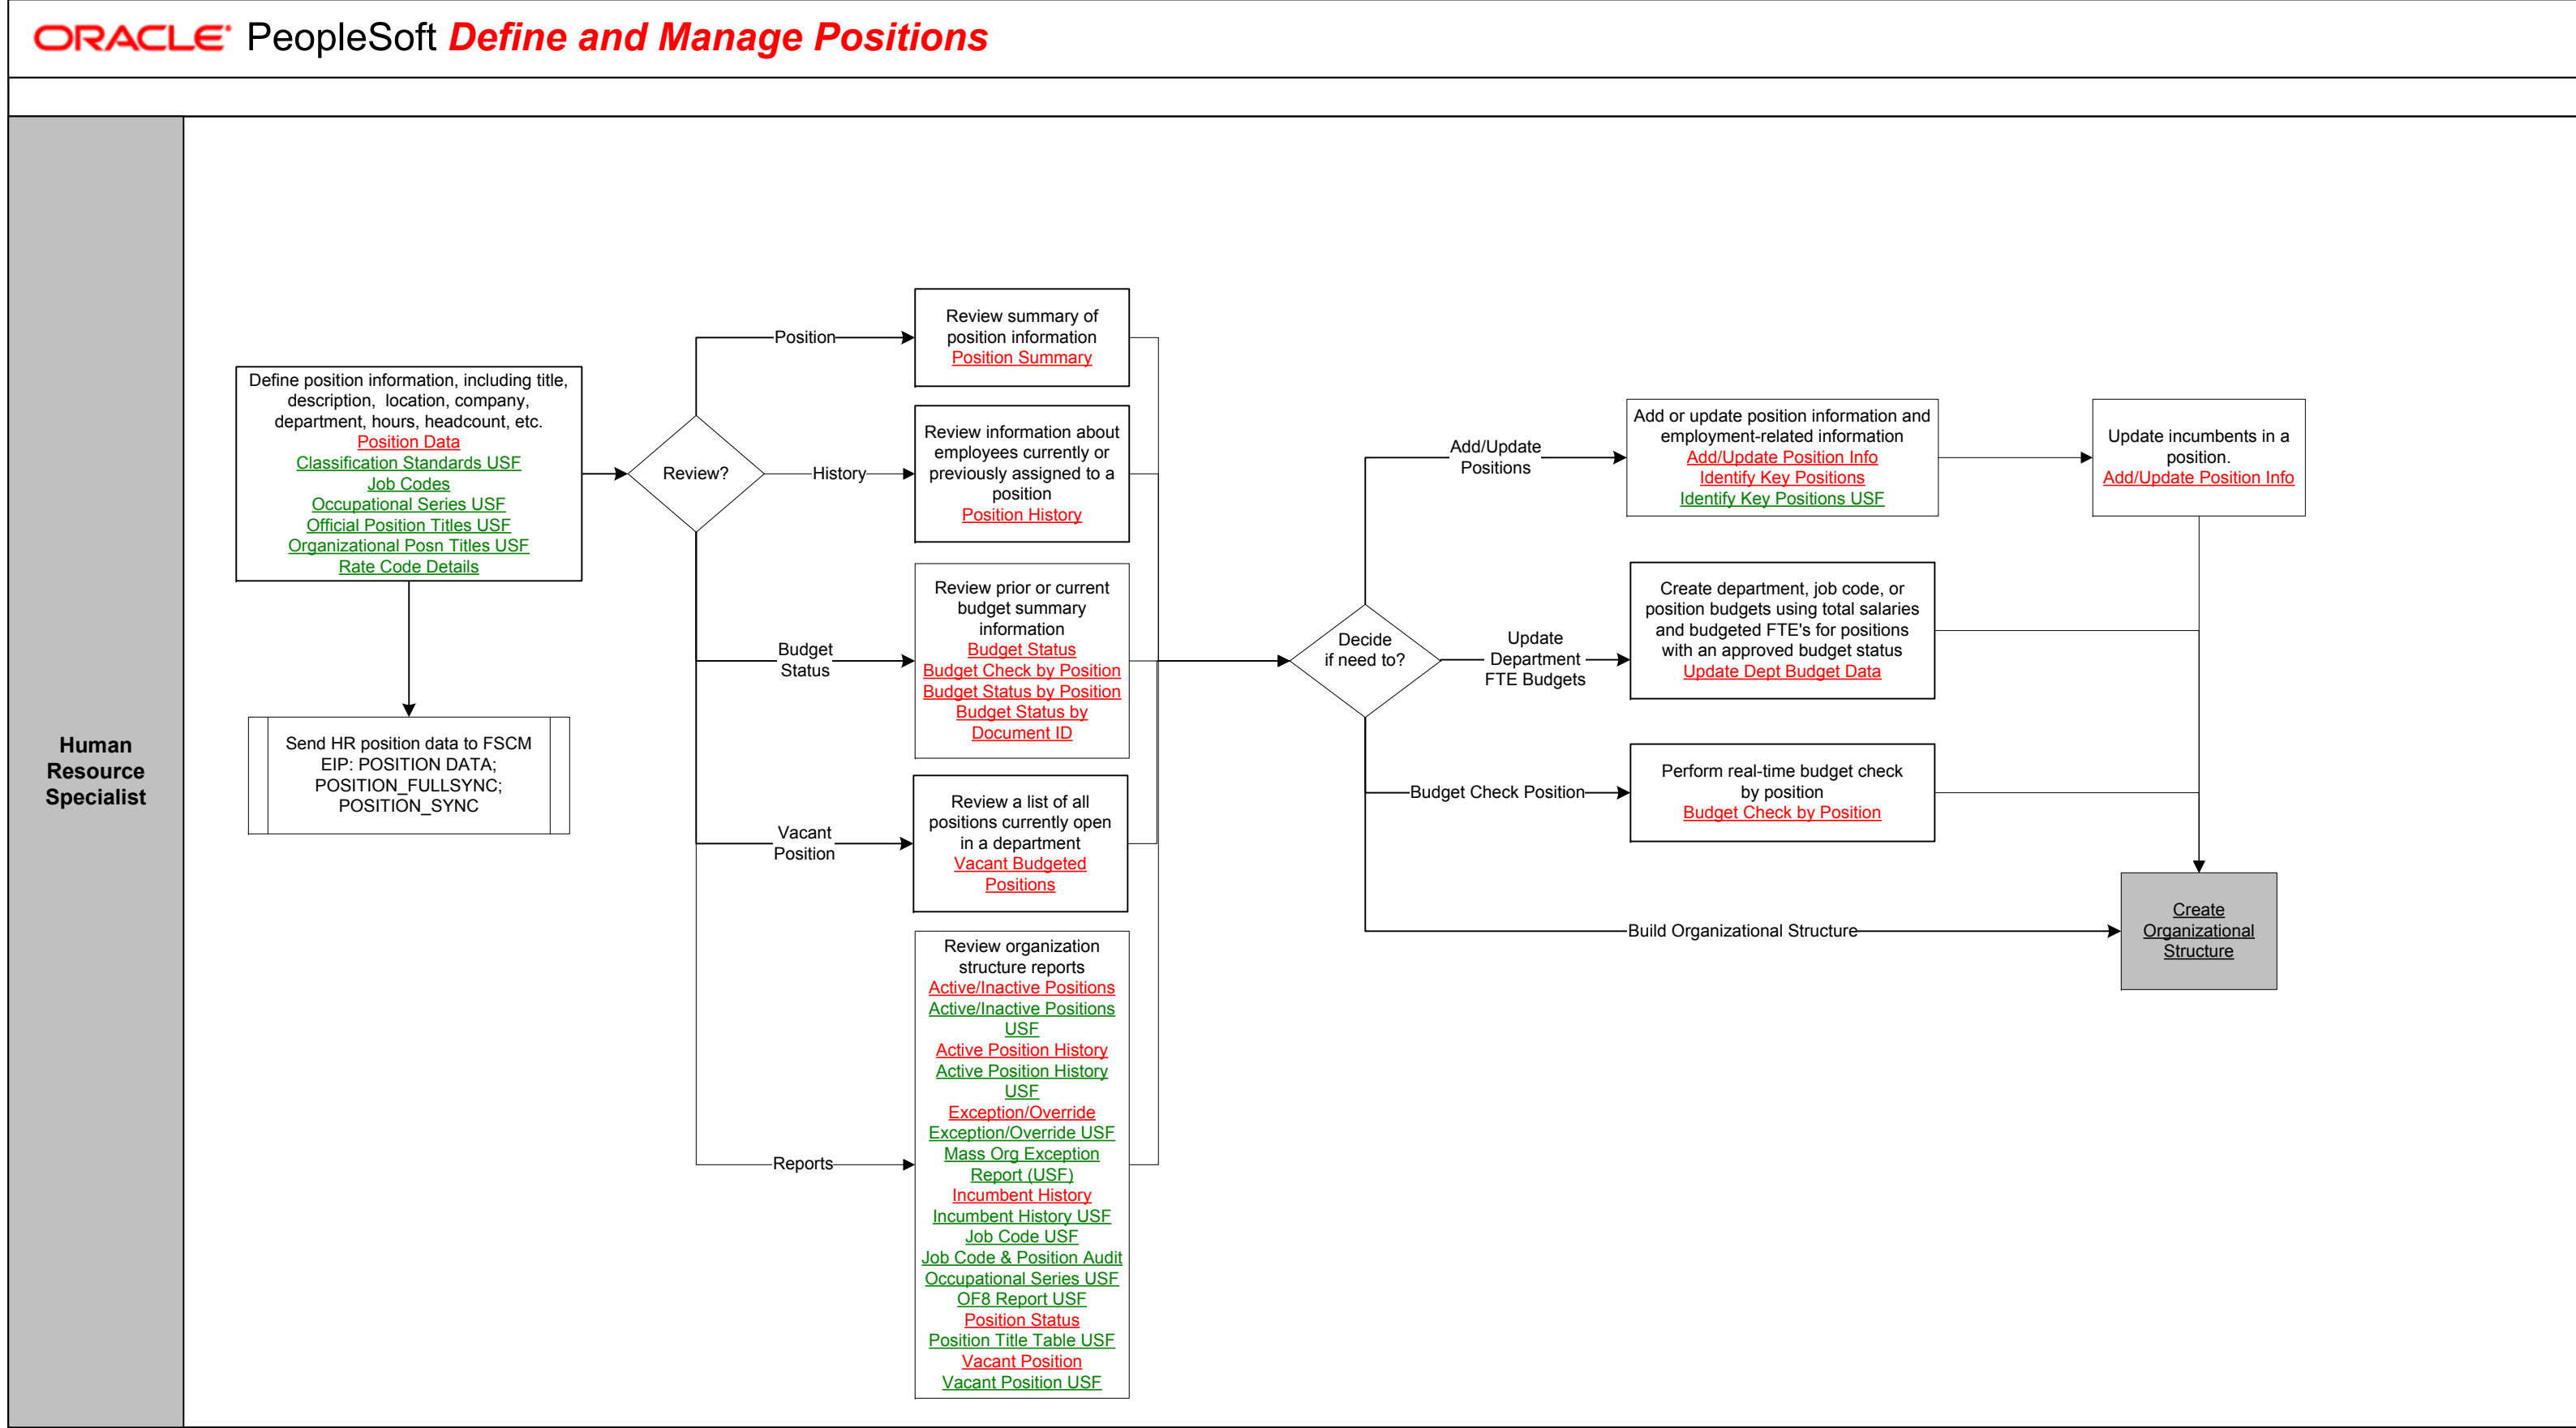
ORACLE PeopleSoft Define and Manage Positions

Human Resource Specialist

Define position information, including title, description, location, company, department, hours, headcount, etc.
Position Data
Classification Standards USF
Job Codes
Occupational Series USF
Official Position Titles USF
Organizational Posn Titles USF
Rate Code Details

Send HR position data to FSCM EIP: POSITION DATA; POSITION_FULLSYNC; POSITION_SYNC

Review?

Position

Review summary of position information
Position Summary

History

Review information about employees currently or previously assigned to a position
Position History

Budget Status

Review prior or current budget summary information
Budget Status
Budget Check by Position
Budget Status by Position
Budget Status by Document ID

Vacant Position

Review a list of all positions currently open in a department
Vacant Budgeted Positions

Reports

Review organization structure reports
Active/Inactive Positions
Active/Inactive Positions USF
Active Position History
Active Position History USF
Exception/Override
Exception/Override USF
Mass Org Exception Report (USF)
Incumbent History
Incumbent History USF
Job Code USF
Job Code & Position Audit
Occupational Series USF
OF8 Report USF
Position Status
Position Title Table USF
Vacant Position
Vacant Position USF

Decide if need to?

Add/Update Positions

Add or update position information and employment-related information
Add/Update Position Info
Identify Key Positions
Identify Key Positions USF

Update incumbents in a position.
Add/Update Position Info

Update Department FTE Budgets

Create department, job code, or position budgets using total salaries and budgeted FTE's for positions with an approved budget status
Update Dept Budget Data

Budget Check Position

Perform real-time budget check by position
Budget Check by Position

Build Organizational Structure

Create Organizational Structure